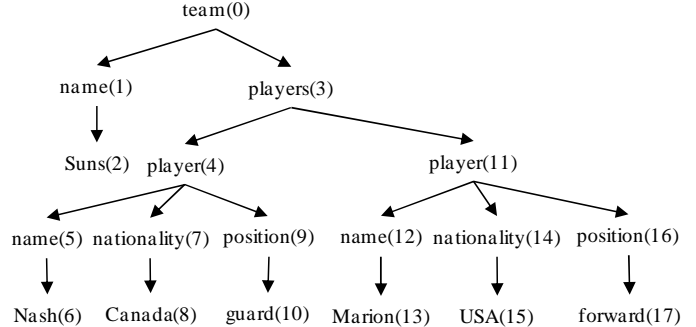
team(0)

name(1)

players(3)

Suns(2)

player(4)

player(11)

name(5)

nationality(7)

position(9)

name(12)

nationality(14)

position(16)

Nash(6)

Canada(8)

guard(10)

Marion(13)

USA(15)

forward(17)